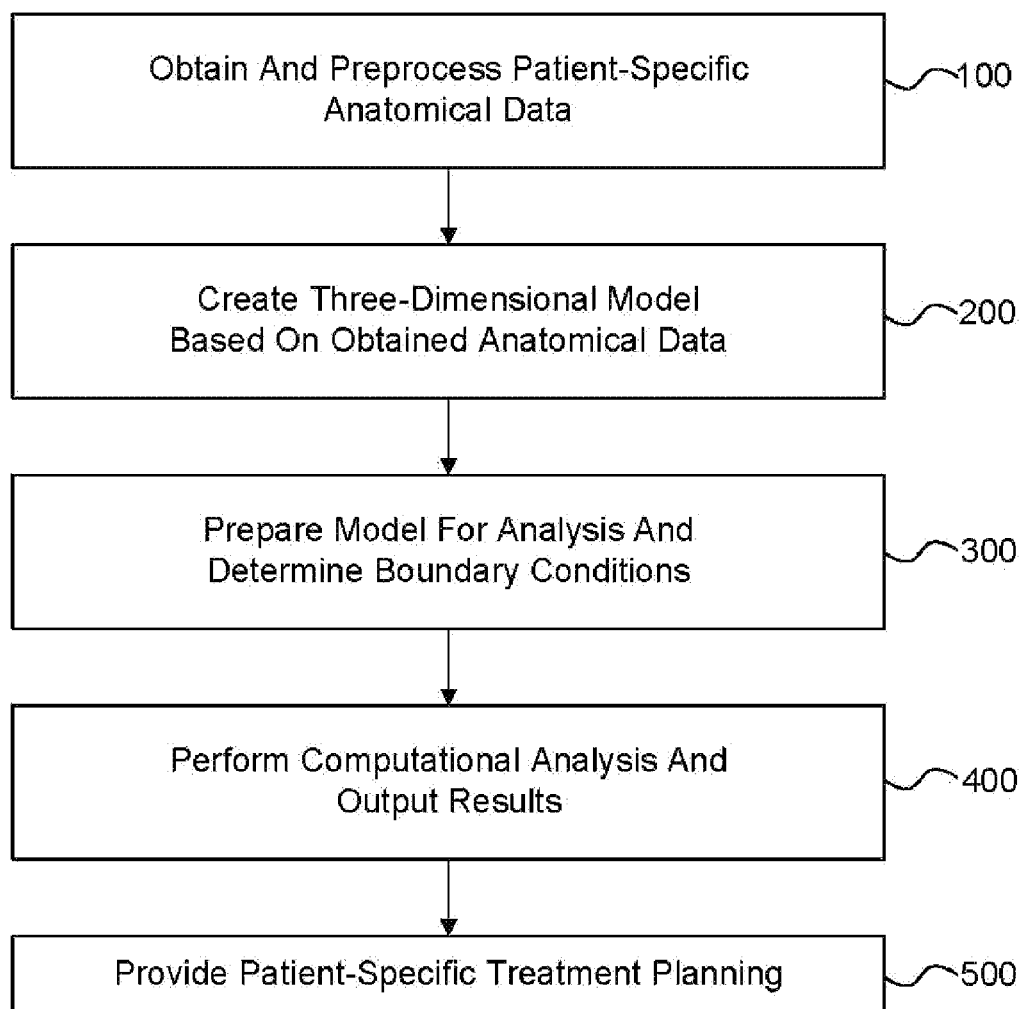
Obtain And Preprocess Patient-Specific Anatomical Data

100

Create Three-Dimensional Model Based On Obtained Anatomical Data

200

Prepare Model For Analysis And Determine Boundary Conditions

300

Perform Computational Analysis And Output Results

400

Provide Patient-Specific Treatment Planning

500